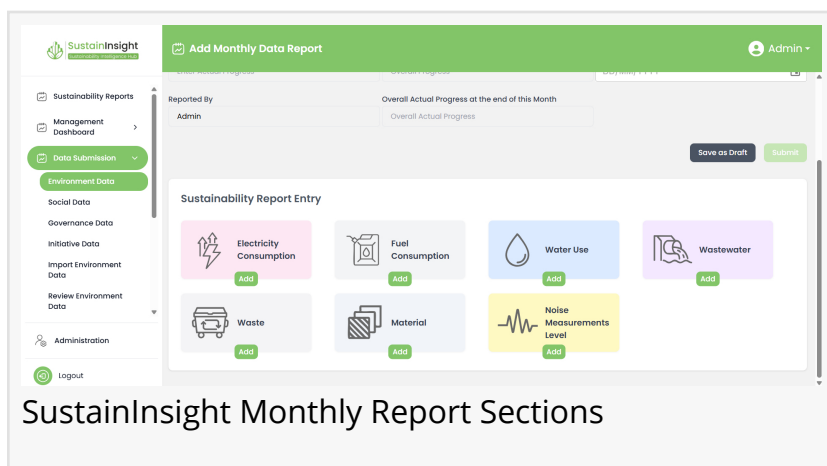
SustainInsight
Sustainability Intelligence Hub

Add Monthly Data Report

Admin

Enter Actual Progress
Overall Progress
DD/MM/YYYY

Sustainability Reports
Management Dashboard
Data Submission
Environment Data
Social Data
Governance Data
Initiative Data
Import Environment Data
Review Environment Data
Administration
Logout

Reported By
Admin
Overall Actual Progress at the end of this Month
Overall Actual Progress

Save as Draft
Submit

Sustainability Report Entry

Electricity Consumption
Add
Fuel Consumption
Add
Water Use
Add
Wastewater
Add
Waste
Add
Material
Add
Noise Measurements Level
Add

SustainInsight Monthly Report Sections